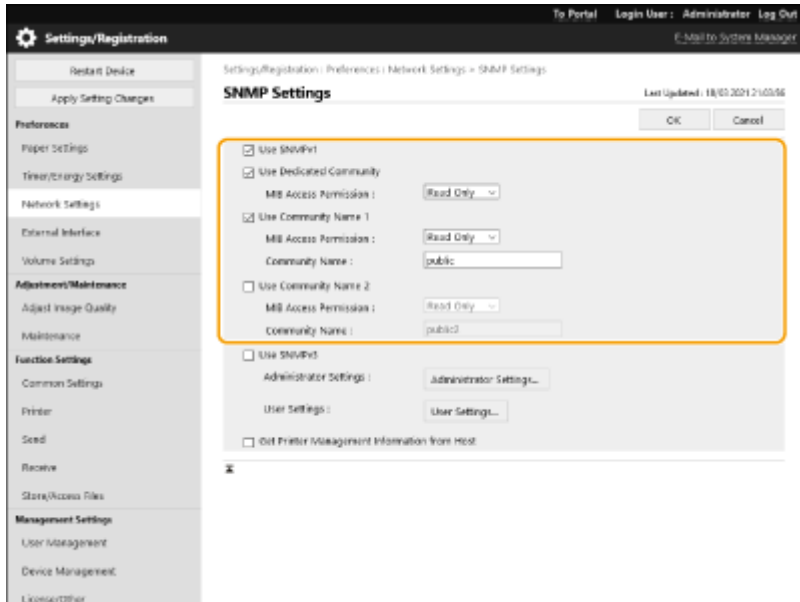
To Portal Login User : Administrator Log Out

Settings/Registration

E-Mail to System Manager

Restart Device

Apply Setting Changes

Preferences

Paper Settings

Timer/Energy Settings

Network Settings

External Interface

Volume Settings

Adjustment/Maintenance

Adjust Image Quality

Maintenance

Function Settings

Common Settings

Printer

Send

Receive

Store/Access Files

Management Settings

User Management

Device Management

License/Other

Settings/Registration : Preferences : Network Settings > SNMP Settings

SNMP Settings

Last Updated : 18/03/2021 21:03:56

OK Cancel

Use SNMPv1

Use Dedicated Community

MIB Access Permission : Read Only

Use Community Name 1

MIB Access Permission : Read Only

Community Name : public

Use Community Name 2

MIB Access Permission : Read Only

Community Name : public2

Use SNMPv3

Administrator Settings : Administrator Settings...

User Settings : User Settings...

Get Printer Management Information from Host